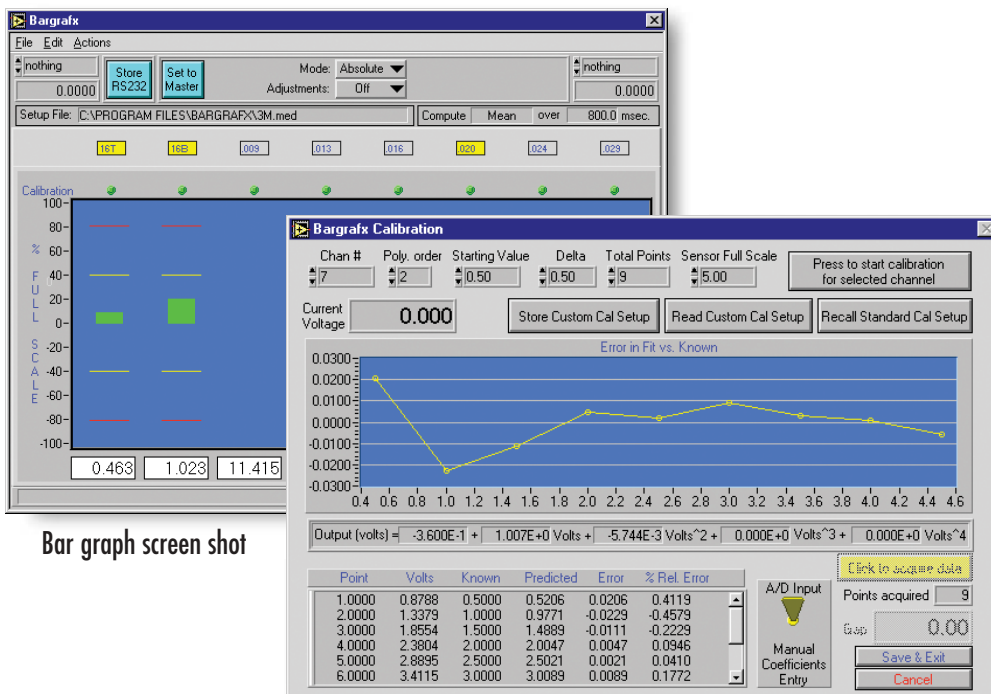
Bargrafx

File Edit Actions

nothing
0.0000

Store RS232

Set to Master

Mode: Absolute
Adjustments: Off

nothing
0.0000

Setup File: C:\PROGRAM FILES\BARGRAFX\3M.med

Compute Mean over 800.0 msec.

16T 16B .009 .013 .016 .020 .024 .029

Calibration

100
80
60
40
20
0
-20
-40
-60
-80
-100

% FULL SCALE

0.463 1.023 11.415

Bar graph screen shot

Bargrafx Calibration

Chan # 7
Poly. order 2
Starting Value 0.50
Delta 0.50
Total Points 9
Sensor Full Scale 5.00

Press to start calibration for selected channel

Current Voltage 0.000

Store Custom Cal Setup
Read Custom Cal Setup
Recall Standard Cal Setup

Error in Fit vs. Known

0.0300
0.0200
0.0100
0.0000
-0.0100
-0.0200
-0.0300

0.4 0.6 0.8 1.0 1.2 1.4 1.6 1.8 2.0 2.2 2.4 2.6 2.8 3.0 3.2 3.4 3.6 3.8 4.0 4.2 4.4 4.6

Output (volts) = -3.600E-1 + 1.007E+0 Volts + -5.744E-3 Volts^2 + 0.000E+0 Volts^3 + 0.000E+0 Volts^4

| Point | Volts | Known | Predicted | Error | % Rel. Error |
|---|---|---|---|---|---|
| 1.0000 | 0.8788 | 0.5000 | 0.5206 | 0.0206 | 0.4119 |
| 2.0000 | 1.3379 | 1.0000 | 0.9771 | -0.0229 | -0.4579 |
| 3.0000 | 1.8554 | 1.5000 | 1.4889 | -0.0111 | -0.2229 |
| 4.0000 | 2.3804 | 2.0000 | 2.0047 | 0.0047 | 0.0946 |
| 5.0000 | 2.8895 | 2.5000 | 2.5021 | 0.0021 | 0.0410 |
| 6.0000 | 3.4115 | 3.0000 | 3.0089 | 0.0089 | 0.1772 |

A/D Input

Manual Coefficients Entry

Click to acquire data

Points acquired 9

Gap 0.00

Save & Exit

Cancel